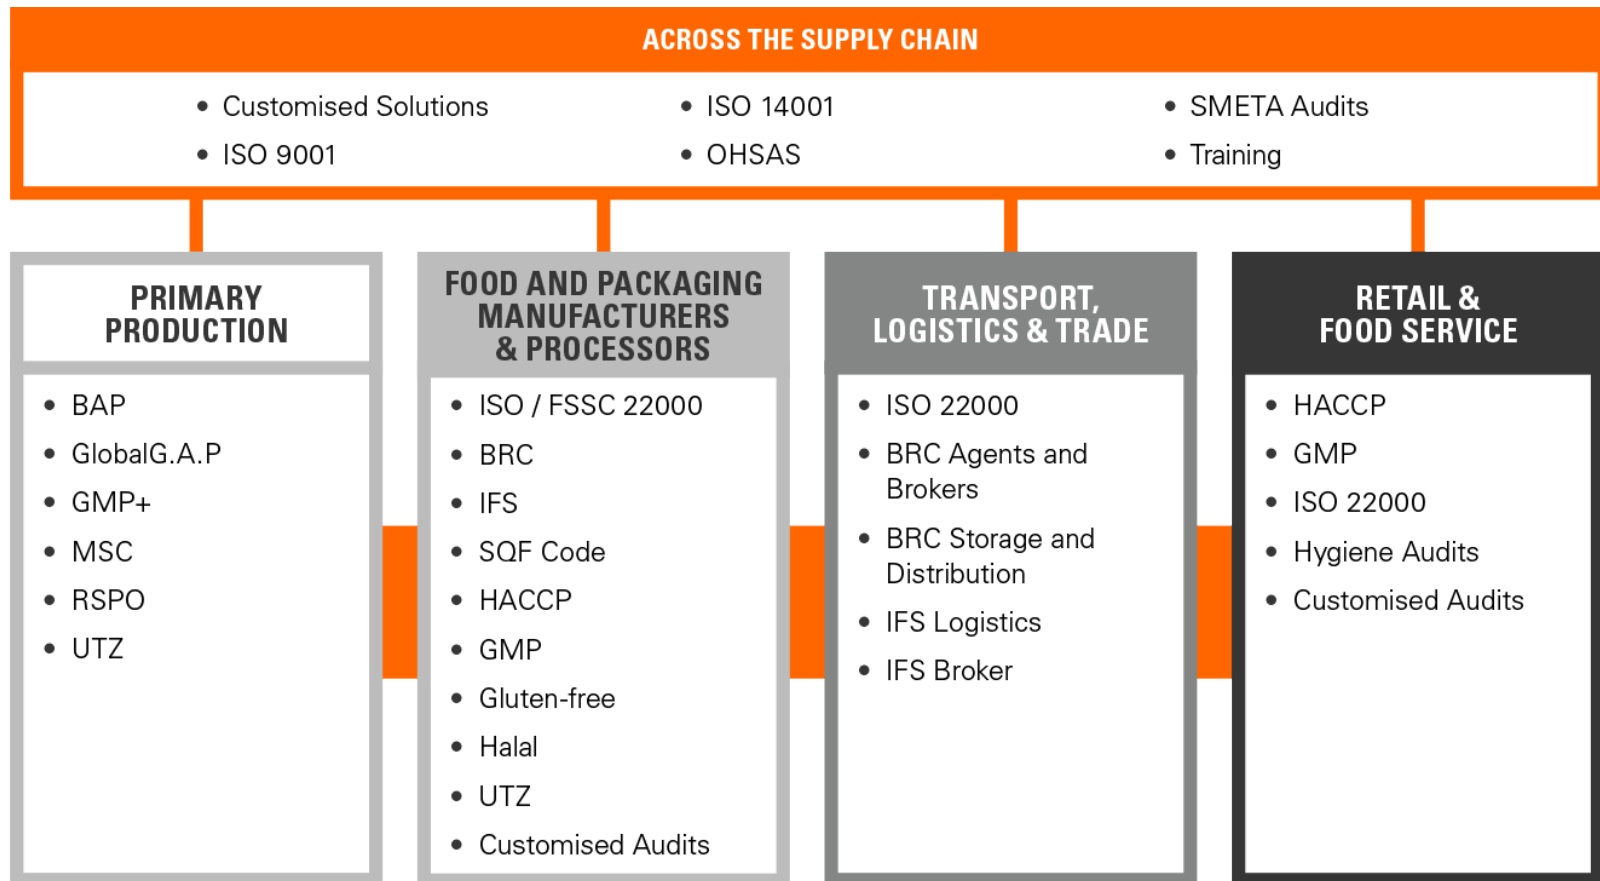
ACROSS THE SUPPLY CHAIN

- Customised Solutions
- ISO 9001

- ISO 14001
- OHSAS

- SMETA Audits
- Training

PRIMARY PRODUCTION

- BAP
- GlobalG.A.P
- GMP+
- MSC
- RSPO
- UTZ

FOOD AND PACKAGING MANUFACTURERS & PROCESSORS

- ISO / FSSC 22000
- BRC
- IFS
- SQF Code
- HACCP
- GMP
- Gluten-free
- Halal
- UTZ
- Customised Audits

TRANSPORT, LOGISTICS & TRADE

- ISO 22000
- BRC Agents and Brokers
- BRC Storage and Distribution
- IFS Logistics
- IFS Broker

RETAIL & FOOD SERVICE

- HACCP
- GMP
- ISO 22000
- Hygiene Audits
- Customised Audits